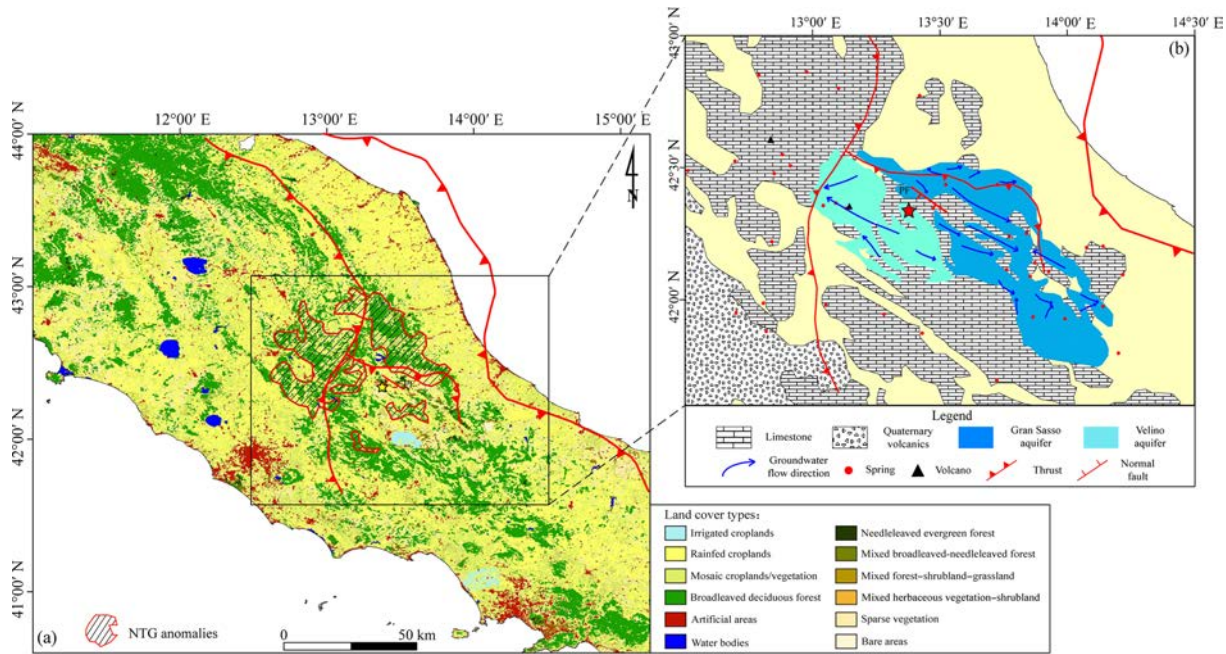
12°00′ E
13°00′ E
14°00′ E
15°00′ E
44°00′ N
43°30′ N
43°00′ N
42°30′ N
42°00′ N
41°30′ N
41°00′ N
N
(a)
NTG anomalies
0
50 km

13°00′ E
13°30′ E
14°00′ E
14°30′ E
43°00′ N
42°30′ N
42°00′ N
(b)
PT

Legend
Limestone
Quaternary volcanics
Gran Sasso aquifer
Velino aquifer
Groundwater flow direction
Spring
Volcano
Thrust
Normal fault

Land cover types:
Irrigated croplands
Rainfed croplands
Mosaic croplands/vegetation
Broadleaved deciduous forest
Artificial areas
Water bodies
Needleleaved evergreen forest
Mixed broadleaved-needleleaved forest
Mixed forest–shrubland–grassland
Mixed herbaceous vegetation–shrubland
Sparse vegetation
Bare areas